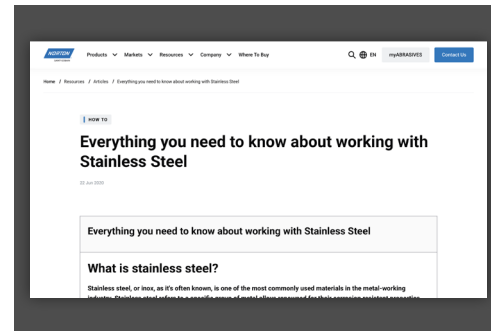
NORTON

Products Markets Resources Company Where To Buy EN myABRASIVES Contact Us

Home / Resources / Articles / Everything you need to know about working with Stainless Steel

HOW TO

Everything you need to know about working with Stainless Steel

22 Jun 2020

Everything you need to know about working with Stainless Steel

What is stainless steel?

Stainless steel, or inox, as it's often known, is one of the most commonly used materials in the metal-working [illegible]